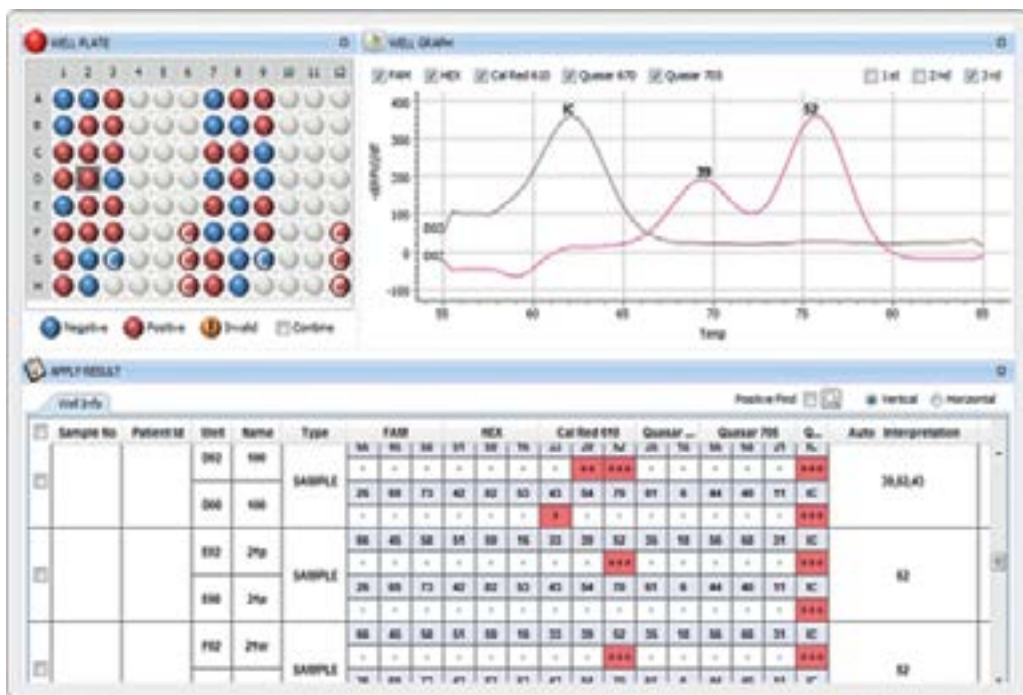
WELL PLATE

1 2 3 4 5 6 7 8 9 10 11 12

A
B
C
D
E
F
G
H

Negative Positive Invalid Combine

WELL GRAPH

FAM HEX Cal Red 610 Quasar 670 Quasar 705

1st 2nd 3rd

400
300
200
100
0
-100

-d(RFU)/dT

IC
39
52

D02
D02

55 60 65 70 75 80 85

Temp

APPLY RESULT

Well Info

Positive Find

Vertical Horizontal

| | Sample No | Patient Id | Well | Name | Type | FAM | HEX | Cal Red 610 | Quasar ... | Quasar 705 | Q... | Auto Interpretation |
|---|---|---|---|---|---|---|---|---|---|---|---|---|
| | | | D02 | 100 | SAMPLE | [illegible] | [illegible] | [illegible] | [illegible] | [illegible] | IC | 39,52,43 |
| | | | D08 | 100 | | 26 69 73 42 82 53 | | 43 54 79 | 61 8 | 44 40 11 | IC | |
| | | | E02 | 2Hp | SAMPLE | 66 45 58 51 | 59 16 | 33 39 52 | 35 18 | 56 68 31 | IC | 52 |
| | | | E08 | 2Hp | | 26 69 73 42 | 82 53 | 43 54 79 | 61 8 | 44 40 11 | IC | |
| | | | F02 | 2Hr | SAMPLE | 66 45 58 51 | 59 16 | 33 39 52 | 35 18 | 56 68 31 | IC | 52 |